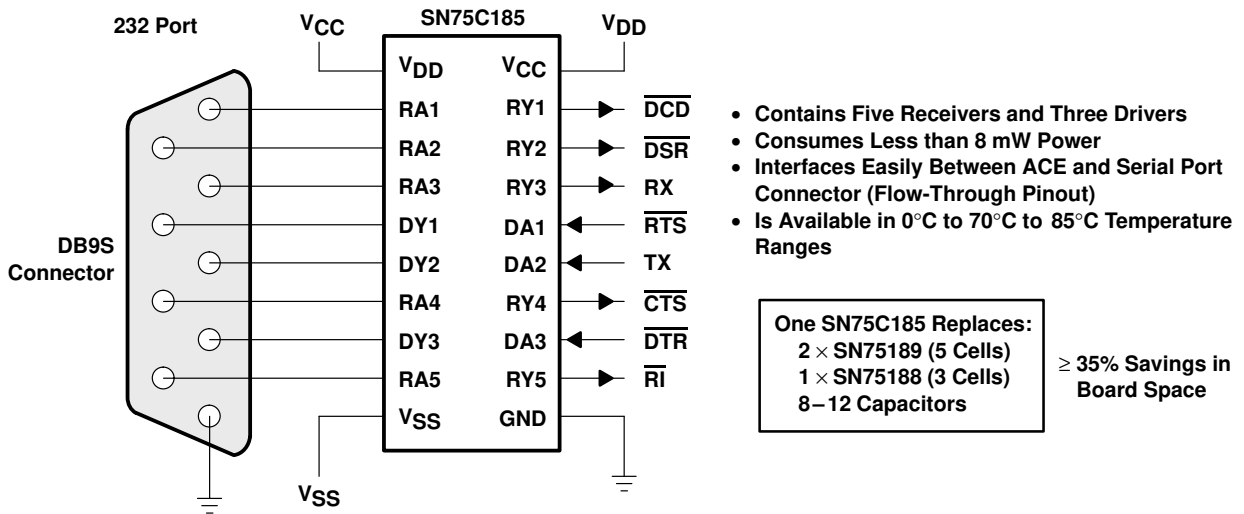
232 Port

$V_{CC}$

SN75C185

$V_{DD}$

| | |
|---|---|
| $V_{DD}$ | $V_{CC}$ |
| RA1 | RY1 |
| RA2 | RY2 |
| RA3 | RY3 |
| DY1 | DA1 |
| DY2 | DA2 |
| RA4 | RY4 |
| DY3 | DA3 |
| RA5 | RY5 |
| $V_{SS}$ | GND |

$\overline{DCD}$
$\overline{DSR}$
RX
$\overline{RTS}$
TX
$\overline{CTS}$
$\overline{DTR}$
$\overline{RI}$

DB9S Connector

$V_{SS}$

• Contains Five Receivers and Three Drivers
• Consumes Less than 8 mW Power
• Interfaces Easily Between ACE and Serial Port Connector (Flow-Through Pinout)
• Is Available in 0°C to 70°C to 85°C Temperature Ranges

One SN75C185 Replaces:
$2 \times$ SN75189 (5 Cells)
$1 \times$ SN75188 (3 Cells)
8 – 12 Capacitors

$\geq$ 35% Savings in Board Space